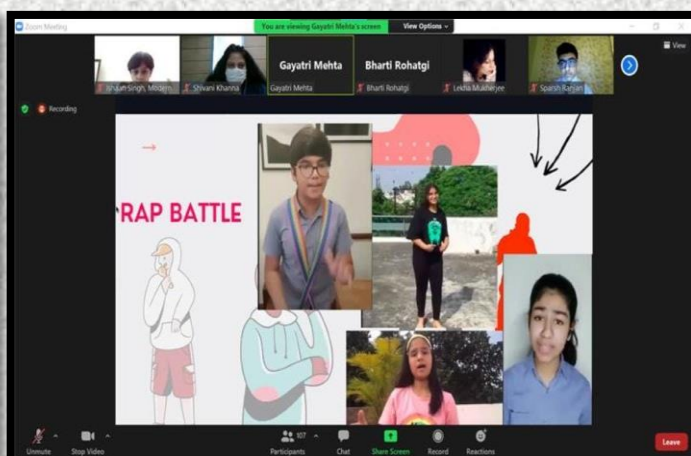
Zoom Meeting

You are viewing Gayatri Mehta's screen

View Options

View

Ishaan Singh, Modern

Shivani Khanna

Gayatri Mehta

Gayatri Mehta

Bharti Rohatgi

Bharti Rohatgi

Lekha Mukherjee

Sparsh Ranjan

Recording

RAP BATTLE

Unmute

Stop Video

107

Participants

Chat

Share Screen

Record

Reactions

Leave